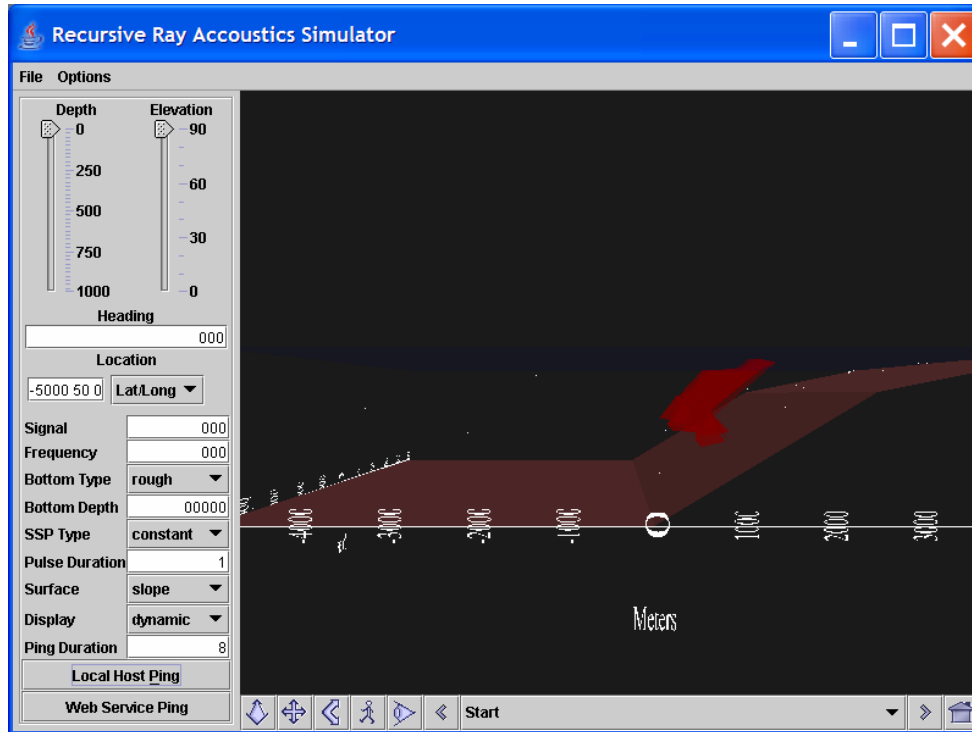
Recursive Ray Accoustics Simulator

File Options

Depth
0
250
500
750
1000

Elevation
90
60
30
0

Heading
000

Location
-5000 50 0
Lat/Long

| Signal | 000 |
|---|---|
| Frequency | 000 |
| Bottom Type | rough |
| Bottom Depth | 00000 |
| SSP Type | constant |
| Pulse Duration | 1 |
| Surface | slope |
| Display | dynamic |
| Ping Duration | 8 |

Local Host Ping
Web Service Ping

-4000 -3000 -2000 -1000 0 1000 2000 3000

Meters

Start